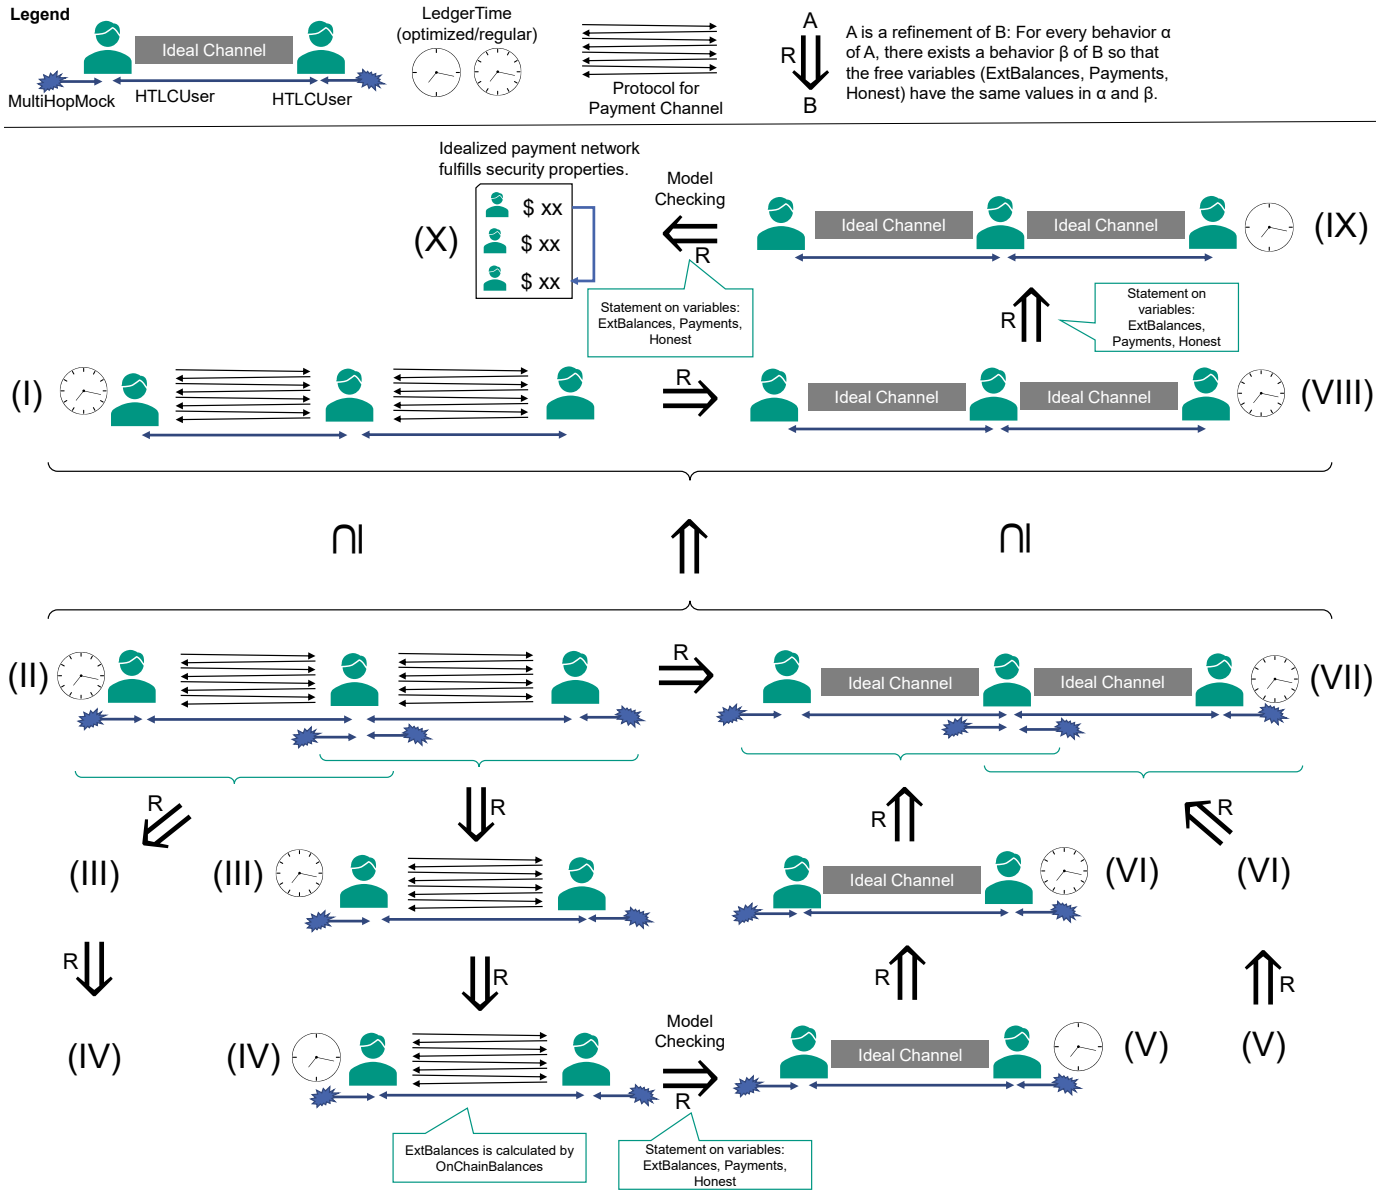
Legend

Ideal Channel

MultiHopMock HTLCUser HTLCUser

LedgerTime (optimized/regular)

Protocol for Payment Channel

A
R
B

A is a refinement of B: For every behavior α of A, there exists a behavior β of B so that the free variables (ExtBalances, Payments, Honest) have the same values in α and β.

Idealized payment network fulfills security properties.

(X)

$ xx
$ xx
$ xx

Model Checking

R

Statement on variables: ExtBalances, Payments, Honest

Ideal Channel Ideal Channel

(IX)

R

Statement on variables: ExtBalances, Payments, Honest

(I)

R

Ideal Channel Ideal Channel

(VIII)

$\cap|$

$\cap|$

(II)

R

Ideal Channel Ideal Channel

(VII)

R

R

R

R

(III)

(III)

Ideal Channel

(VI)

(VI)

R

R

R

R

(IV)

(IV)

Model Checking

R

Ideal Channel

(V)

(V)

ExtBalances is calculated by OnChainBalances

Statement on variables: ExtBalances, Payments, Honest